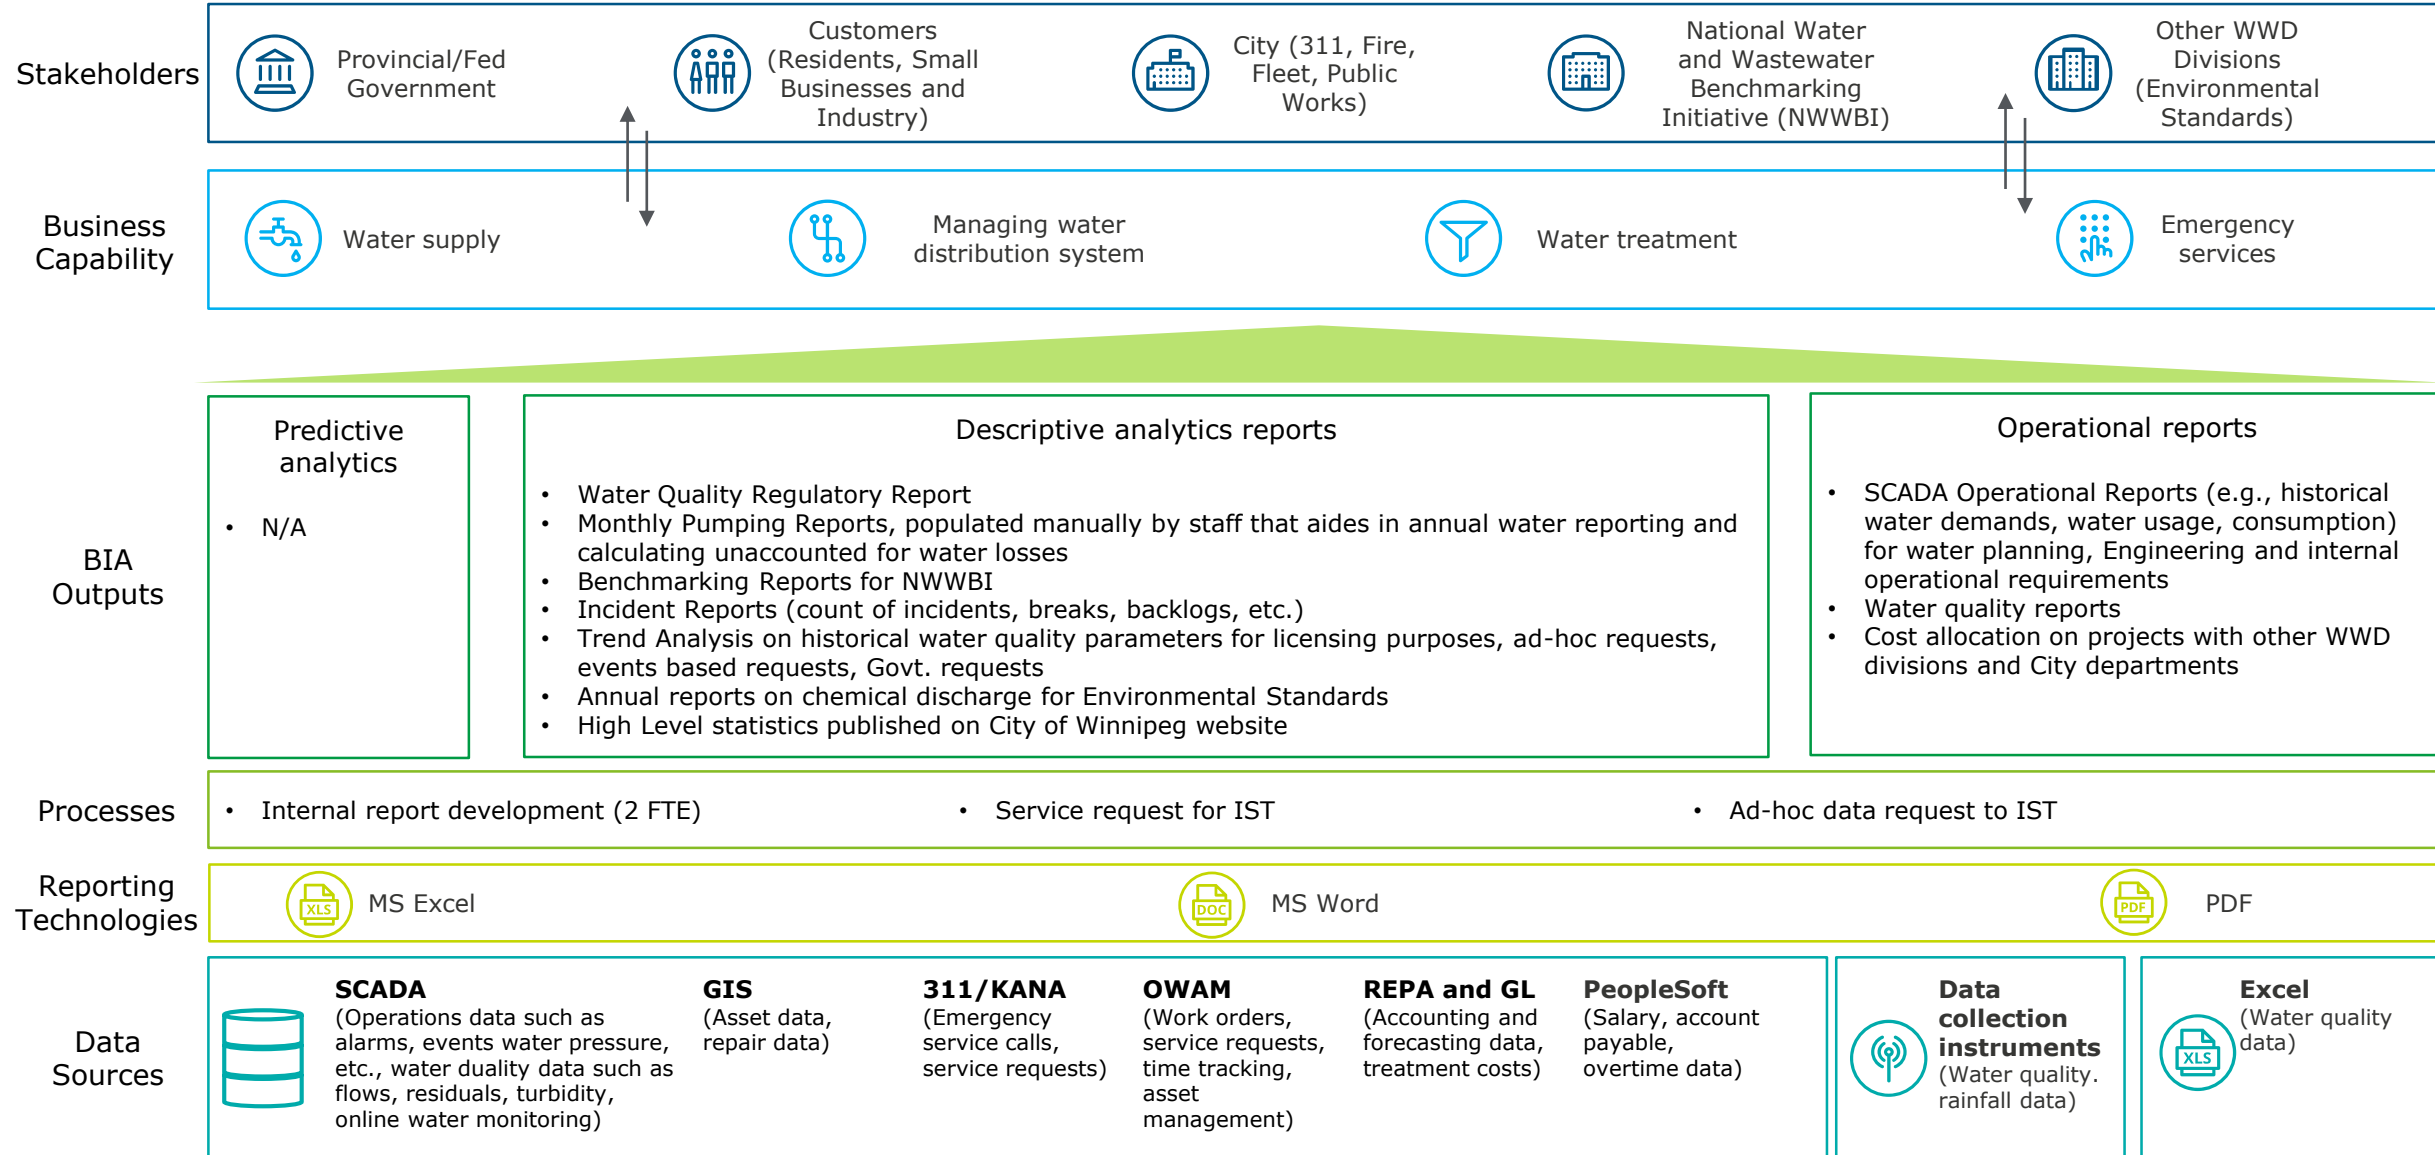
Stakeholders

Provincial/Fed Government

Customers (Residents, Small Businesses and Industry)

City (311, Fire, Fleet, Public Works)

National Water and Wastewater Benchmarking Initiative (NWWBI)

Other WWD Divisions (Environmental Standards)

Business Capability

Water supply

Managing water distribution system

Water treatment

Emergency services

BIA Outputs

Predictive analytics

• N/A

Descriptive analytics reports

• Water Quality Regulatory Report
• Monthly Pumping Reports, populated manually by staff that aides in annual water reporting and calculating unaccounted for water losses
• Benchmarking Reports for NWWBI
• Incident Reports (count of incidents, breaks, backlogs, etc.)
• Trend Analysis on historical water quality parameters for licensing purposes, ad-hoc requests, events based requests, Govt. requests
• Annual reports on chemical discharge for Environmental Standards
• High Level statistics published on City of Winnipeg website

Operational reports

• SCADA Operational Reports (e.g., historical water demands, water usage, consumption) for water planning, Engineering and internal operational requirements
• Water quality reports
• Cost allocation on projects with other WWD divisions and City departments

Processes

• Internal report development (2 FTE)
• Service request for IST
• Ad-hoc data request to IST

Reporting Technologies

XLS MS Excel

DOC MS Word

PDF PDF

Data Sources

SCADA (Operations data such as alarms, events water pressure, etc., water duality data such as flows, residuals, turbidity, online water monitoring)

GIS (Asset data, repair data)

311/KANA (Emergency service calls, service requests)

OWAM (Work orders, service requests, time tracking, asset management)

REPA and GL (Accounting and forecasting data, treatment costs)

PeopleSoft (Salary, account payable, overtime data)

Data collection instruments (Water quality. rainfall data)

Excel (Water quality data)

XLS